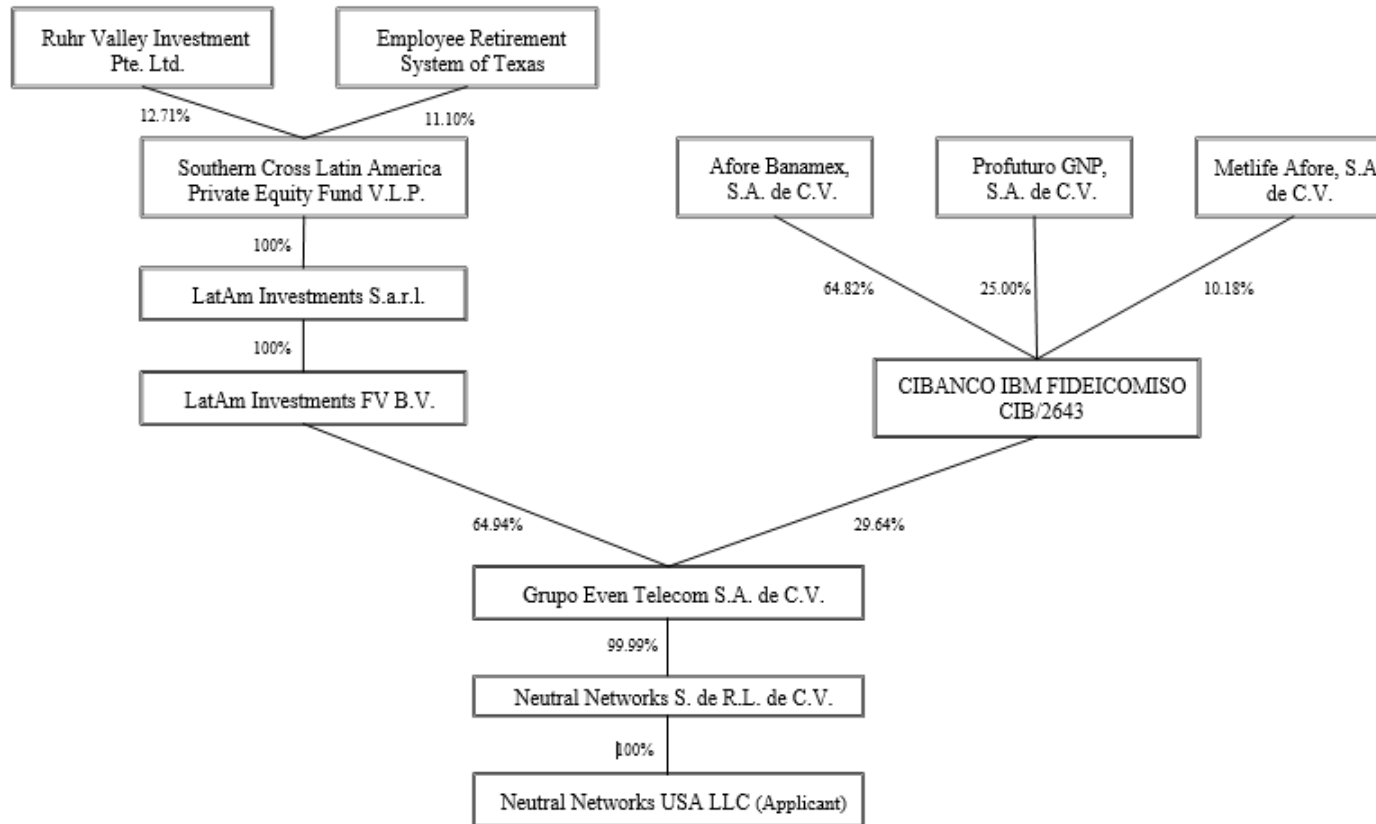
Ruhr Valley Investment Pte. Ltd.

Employee Retirement System of Texas

12.71%

11.10%

Southern Cross Latin America Private Equity Fund V.L.P.

100%

LatAm Investments S.a.r.l.

100%

LatAm Investments FV B.V.

Afore Banamex, S.A. de C.V.

Profuturo GNP, S.A. de C.V.

Metlife Afore, S.A de C.V.

64.82%

25.00%

10.18%

CIBANCO IBM FIDEICOMISO CIB/2643

64.94%

29.64%

Grupo Even Telecom S.A. de C.V.

99.99%

Neutral Networks S. de R.L. de C.V.

100%

Neutral Networks USA LLC (Applicant)